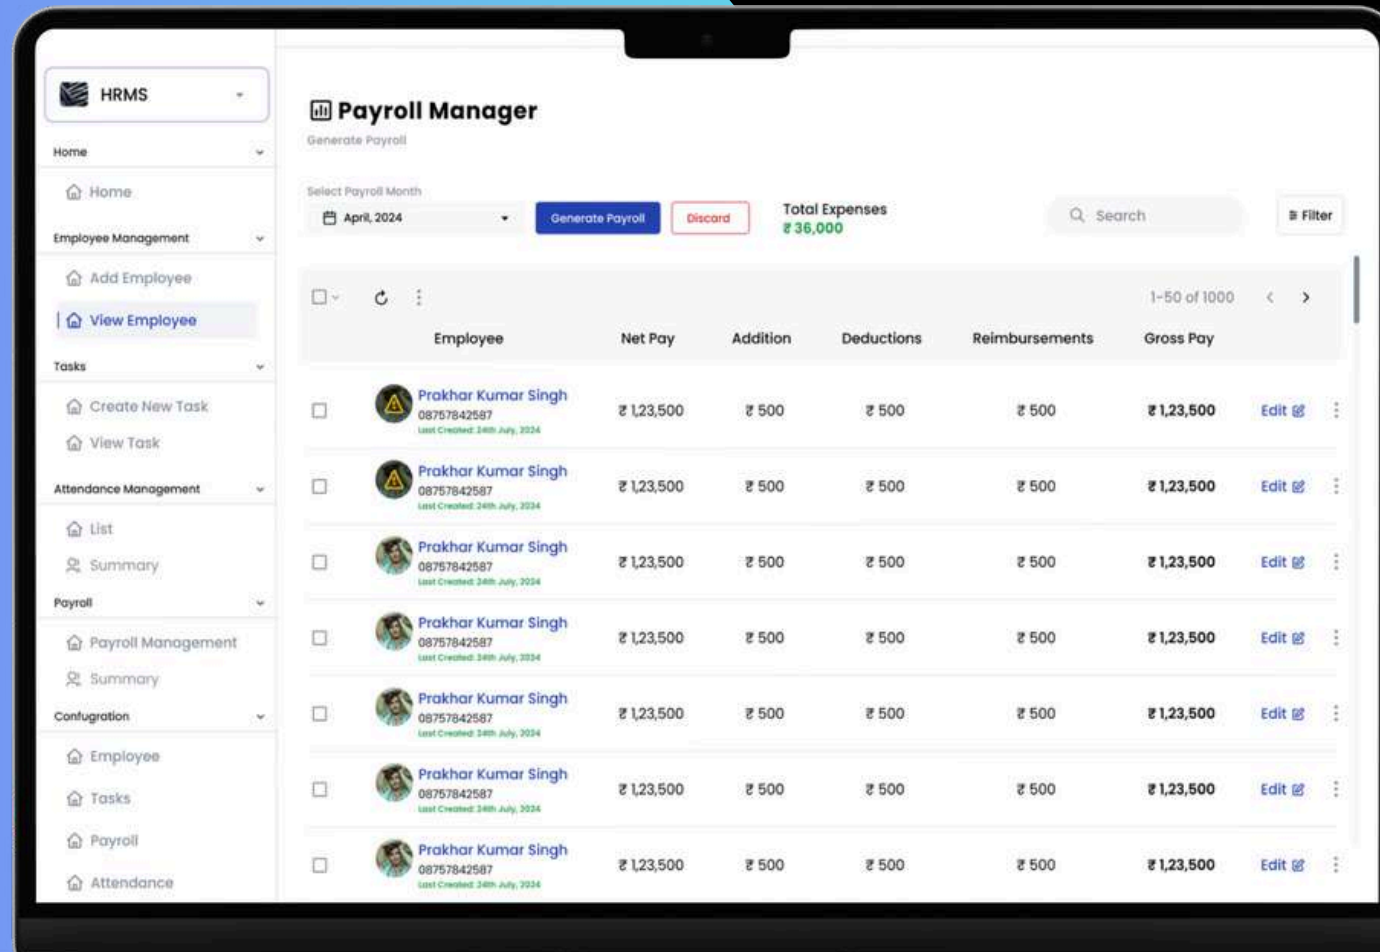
HRMS

Home

Home

Employee Management

Add Employee

View Employee

Tasks

Create New Task

View Task

Attendance Management

List

Summary

Payroll

Payroll Management

Summary

Configuration

Employee

Tasks

Payroll

Attendance

Payroll Manager

Generate Payroll

Select Payroll Month

April, 2024

Generate Payroll

Discard

Total Expenses
₹ 36,000

Search

Filter

1-50 of 1000

| | Employee | Net Pay | Addition | Deductions | Reimbursements | Gross Pay | |
|---|---|---|---|---|---|---|---|
| | Prakhar Kumar Singh 08757842587 Last Created: 24th July, 2024 | ₹ 1,23,500 | ₹ 500 | ₹ 500 | ₹ 500 | ₹ 1,23,500 | Edit |
| | Prakhar Kumar Singh 08757842587 Last Created: 24th July, 2024 | ₹ 1,23,500 | ₹ 500 | ₹ 500 | ₹ 500 | ₹ 1,23,500 | Edit |
| | Prakhar Kumar Singh 08757842587 Last Created: 24th July, 2024 | ₹ 1,23,500 | ₹ 500 | ₹ 500 | ₹ 500 | ₹ 1,23,500 | Edit |
| | Prakhar Kumar Singh 08757842587 Last Created: 24th July, 2024 | ₹ 1,23,500 | ₹ 500 | ₹ 500 | ₹ 500 | ₹ 1,23,500 | Edit |
| | Prakhar Kumar Singh 08757842587 Last Created: 24th July, 2024 | ₹ 1,23,500 | ₹ 500 | ₹ 500 | ₹ 500 | ₹ 1,23,500 | Edit |
| | Prakhar Kumar Singh 08757842587 Last Created: 24th July, 2024 | ₹ 1,23,500 | ₹ 500 | ₹ 500 | ₹ 500 | ₹ 1,23,500 | Edit |
| | Prakhar Kumar Singh 08757842587 Last Created: 24th July, 2024 | ₹ 1,23,500 | ₹ 500 | ₹ 500 | ₹ 500 | ₹ 1,23,500 | Edit |